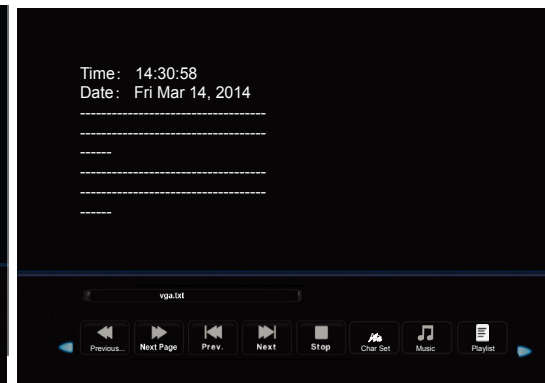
Time: 14:30:58
Date: Fri Mar 14, 2014
--------------------------------
--------------------------------
------
--------------------------------
--------------------------------
------

vga.txt

Previous... Next Page Prev. Next Stop Char Set Music Playlist